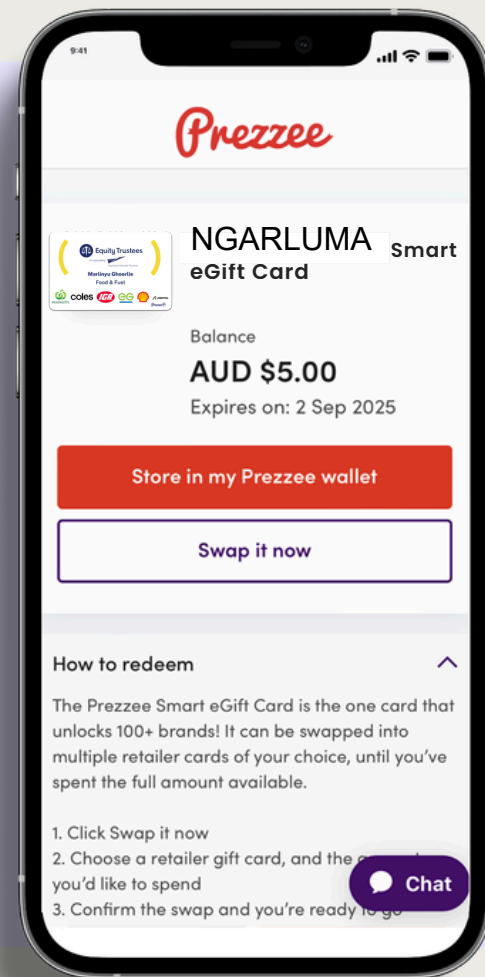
9:41

Prezzee

Equity Trustees
Marlinyu Ghoorlie
Food & Fuel
coles IGA EG Shell

NGARLUMA Smart eGift Card

Balance
AUD $5.00
Expires on: 2 Sep 2025

Store in my Prezzee wallet

Swap it now

How to redeem

The Prezzee Smart eGift Card is the one card that unlocks 100+ brands! It can be swapped into multiple retailer cards of your choice, until you've spent the full amount available.

1. Click Swap it now
2. Choose a retailer gift card, and the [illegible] you'd like to spend
3. Confirm the swap and you're ready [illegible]

Chat